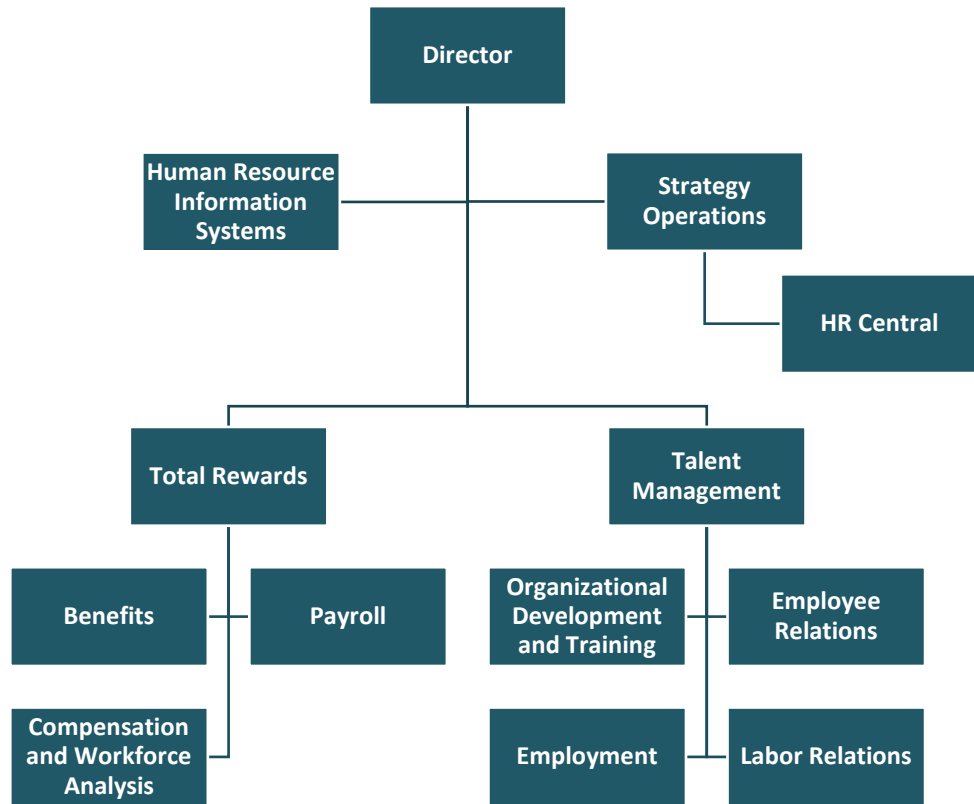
Director

Human Resource Information Systems

Strategy Operations

HR Central

Total Rewards

Talent Management

Benefits

Payroll

Compensation and Workforce Analysis

Organizational Development and Training

Employee Relations

Employment

Labor Relations